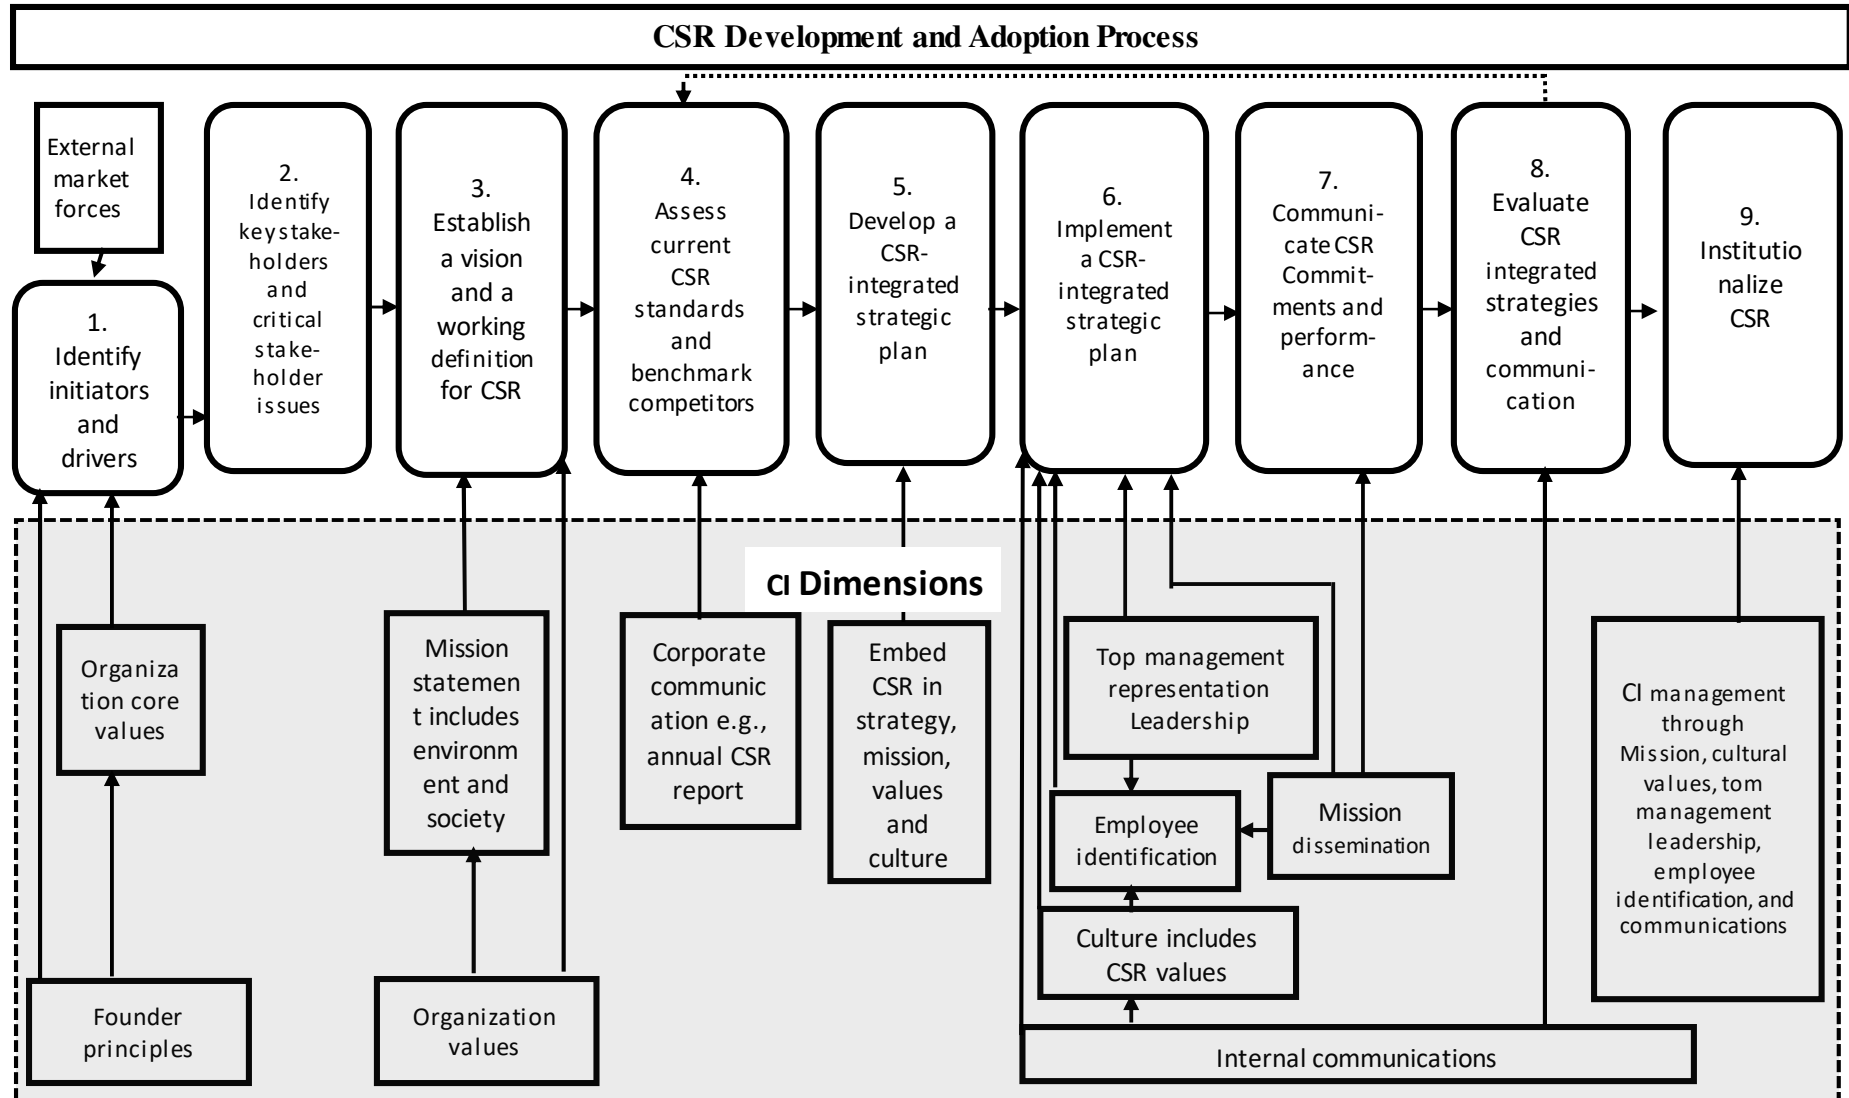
CSR Development and Adoption Process

External market forces

1. Identify initiators and drivers

2. Identify key stakeholders and critical stakeholder issues

3. Establish a vision and a working definition for CSR

4. Assess current CSR standards and benchmark competitors

5. Develop a CSR-integrated strategic plan

6. Implement a CSR-integrated strategic plan

7. Communicate CSR Commitments and performance

8. Evaluate CSR integrated strategies and communication

9. Institutionalize CSR

CI Dimensions

Organization core values

Mission statement includes environment and society

Corporate communication e.g., annual CSR report

Embed CSR in strategy, mission, values and culture

Top management representation Leadership

Employee identification

Mission dissemination

Culture includes CSR values

CI management through Mission, cultural values, tom management leadership, employee identification, and communications

Founder principles

Organization values

Internal communications